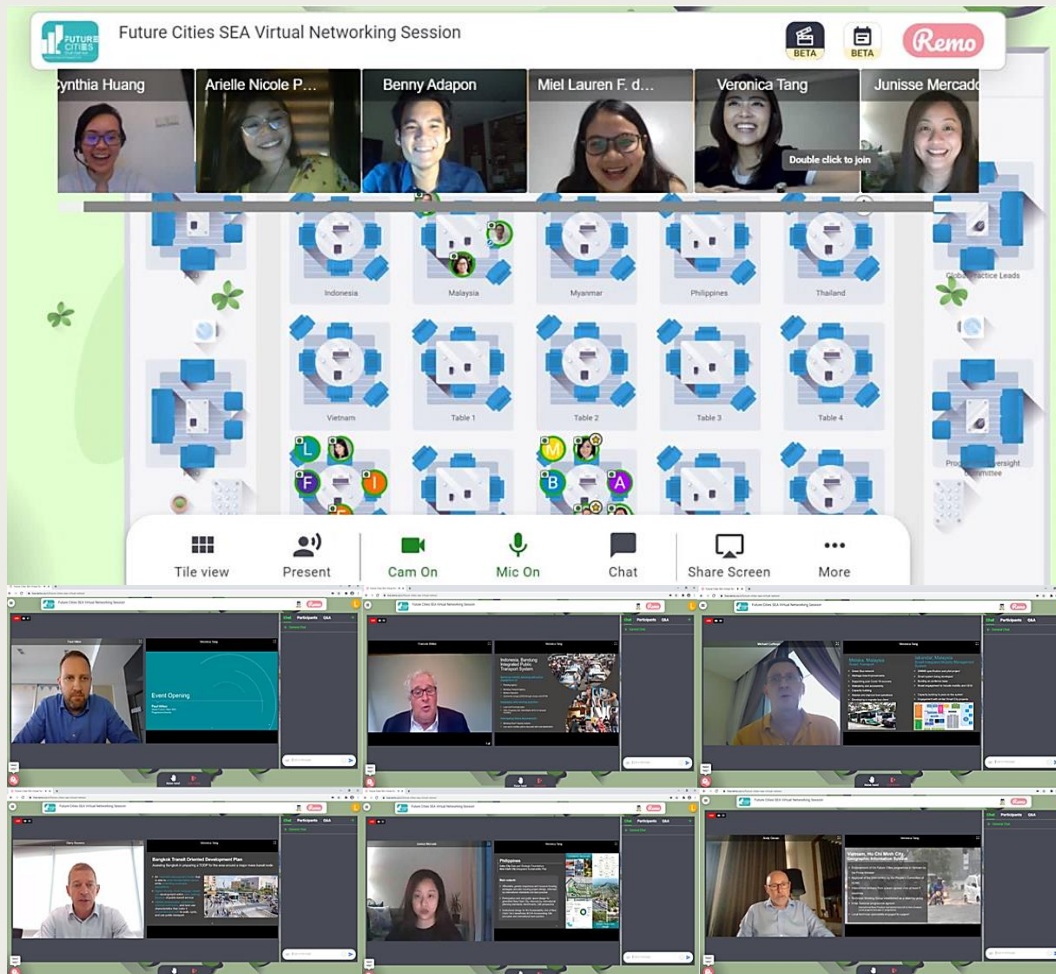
FUTURE CITIES

Future Cities SEA Virtual Networking Session

BETA

BETA

Remo

Cynthia Huang

Arielle Nicole P...

Benny Adapon

Miel Lauren F. d...

Veronica Tang

Junisse Mercado

Double click to join

Indonesia

Malaysia

Myanmar

Philippines

Thailand

Global Practice Leads

Vietnam

Table 1

Table 2

Table 3

Table 4

Programme Oversight Committee

L

F

I

M

B

A

Tile view

Present

Cam On

Mic On

Chat

Share Screen

More

Event Opening

Indonesia: Bandung Integrated Public Transport System

Bangkok Transit Oriented Development Plan

Philippines

Vietnam, Ho Chi Minh City Geographic Information System